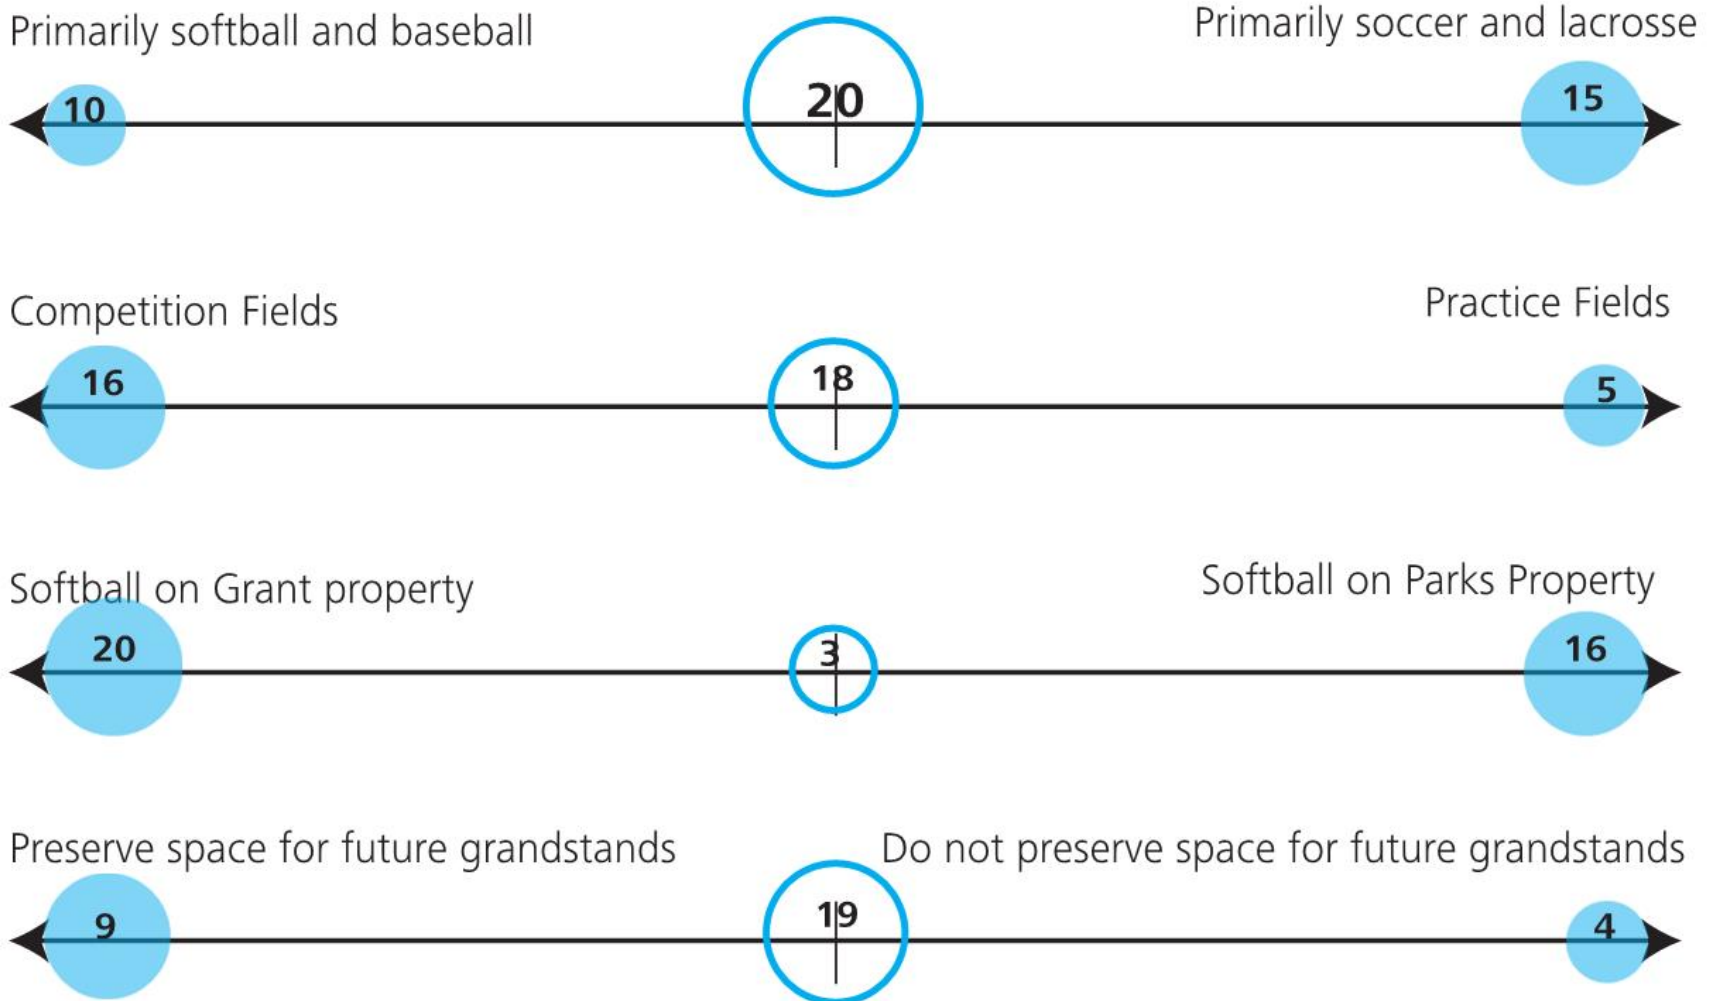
Primarily softball and baseball

Primarily soccer and lacrosse

10

20

15

Competition Fields

Practice Fields

16

18

5

Softball on Grant property

Softball on Parks Property

20

3

16

Preserve space for future grandstands

Do not preserve space for future grandstands

9

19

4